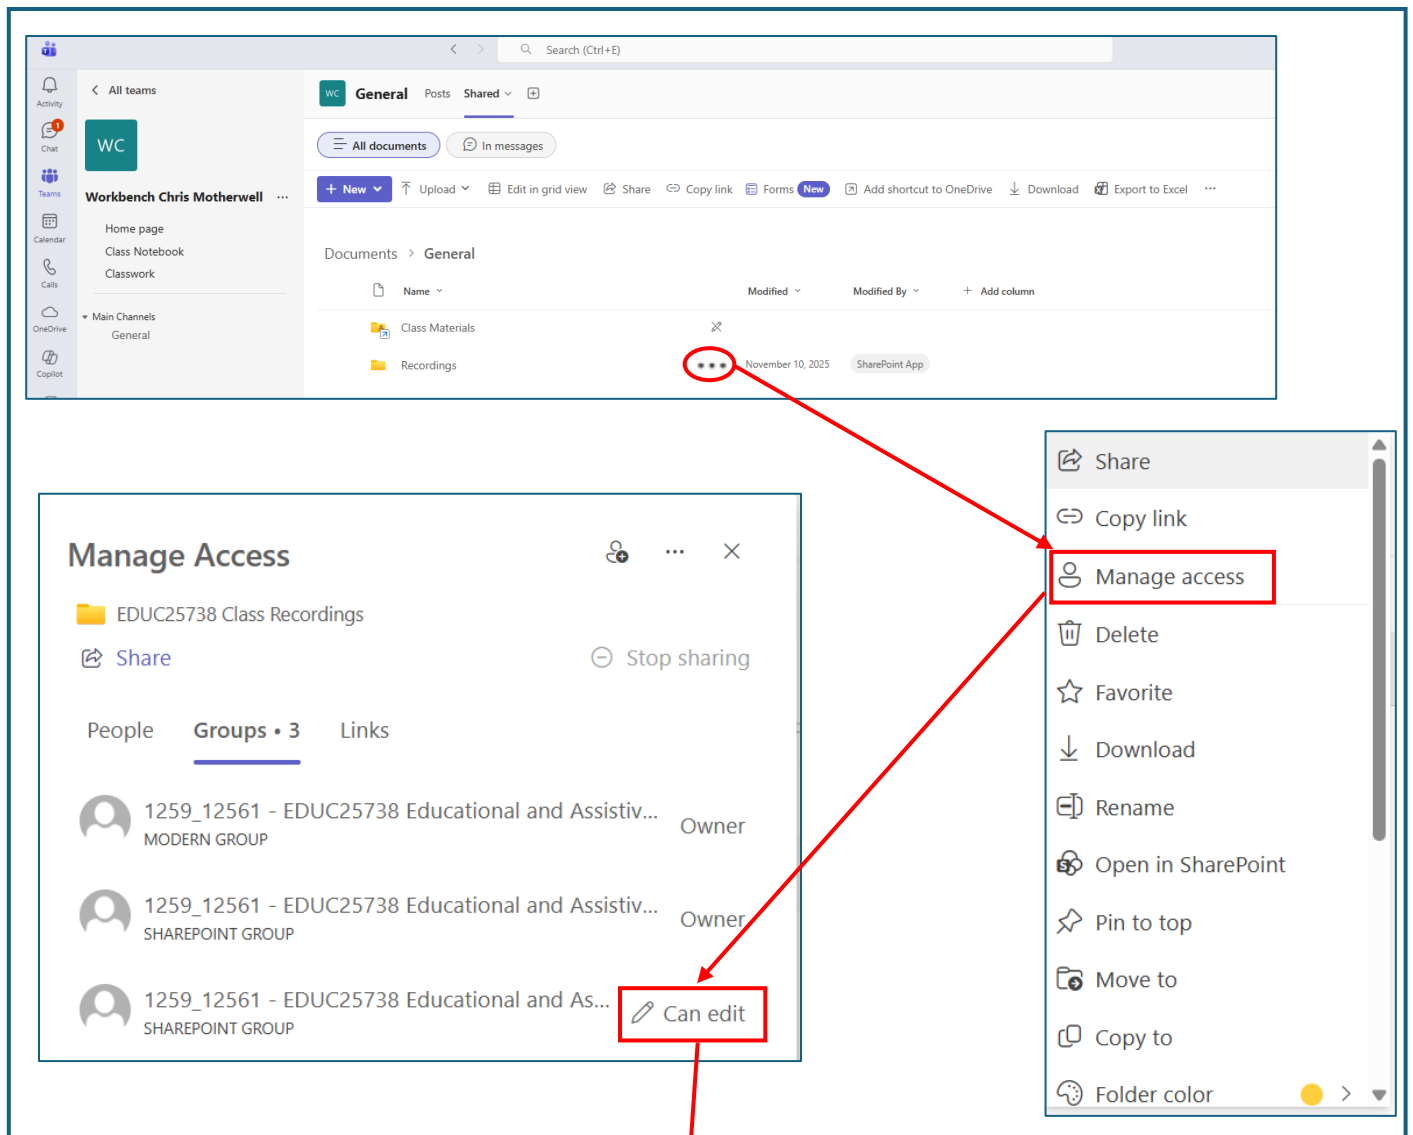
Search (Ctrl+E)

Activity
1
Chat
Teams
Calendar
Calls
OneDrive
Copilot

All teams

WC

Workbench Chris Motherwell ···

Home page
Class Notebook
Classwork

Main Channels
General

WC General Posts Shared

All documents In messages

+ New Upload Edit in grid view Share Copy link Forms New Add shortcut to OneDrive Download Export to Excel ···

Documents > General

Name Modified Modified By + Add column

Class Materials
Recordings ··· November 10, 2025 SharePoint App

Share
Copy link
Manage access
Delete
Favorite
Download
Rename
Open in SharePoint
Pin to top
Move to
Copy to
Folder color

Manage Access

EDUC25738 Class Recordings

Share Stop sharing

People Groups • 3 Links

1259_12561 - EDUC25738 Educational and Assistiv... Owner
MODERN GROUP

1259_12561 - EDUC25738 Educational and Assistiv... Owner
SHAREPOINT GROUP

1259_12561 - EDUC25738 Educational and As... Can edit
SHAREPOINT GROUP